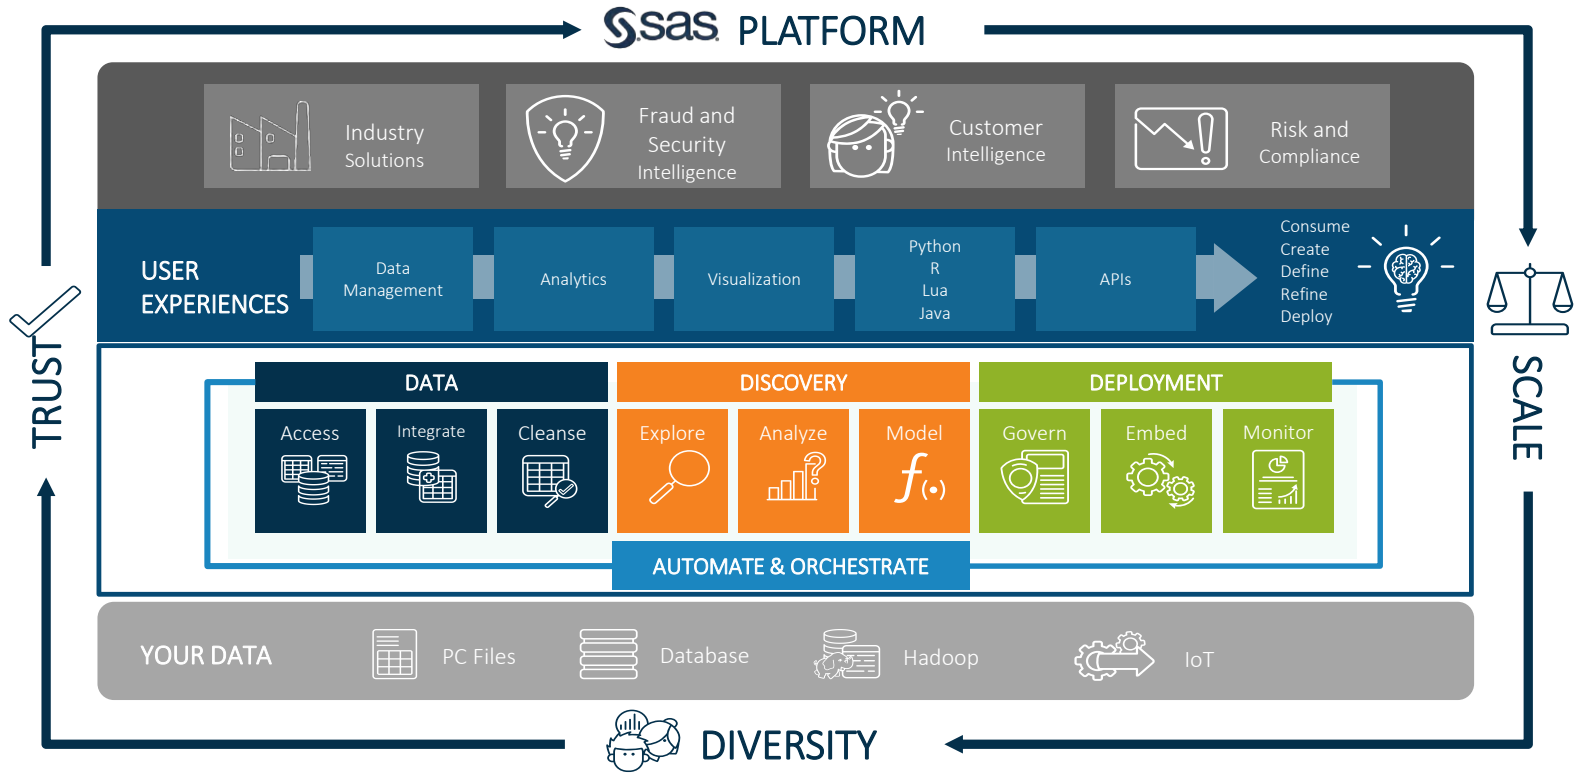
sas PLATFORM

Industry Solutions

Fraud and Security Intelligence

Customer Intelligence

Risk and Compliance

USER EXPERIENCES

Data Management

Analytics

Visualization

Python
R
Lua
Java

APIs

Consume
Create
Define
Refine
Deploy

TRUST

SCALE

DATA

Access

Integrate

Cleanse

DISCOVERY

Explore

Analyze

Model

$f_{(\cdot)}$

DEPLOYMENT

Govern

Embed

Monitor

AUTOMATE & ORCHESTRATE

YOUR DATA

PC Files

Database

Hadoop

IoT

DIVERSITY